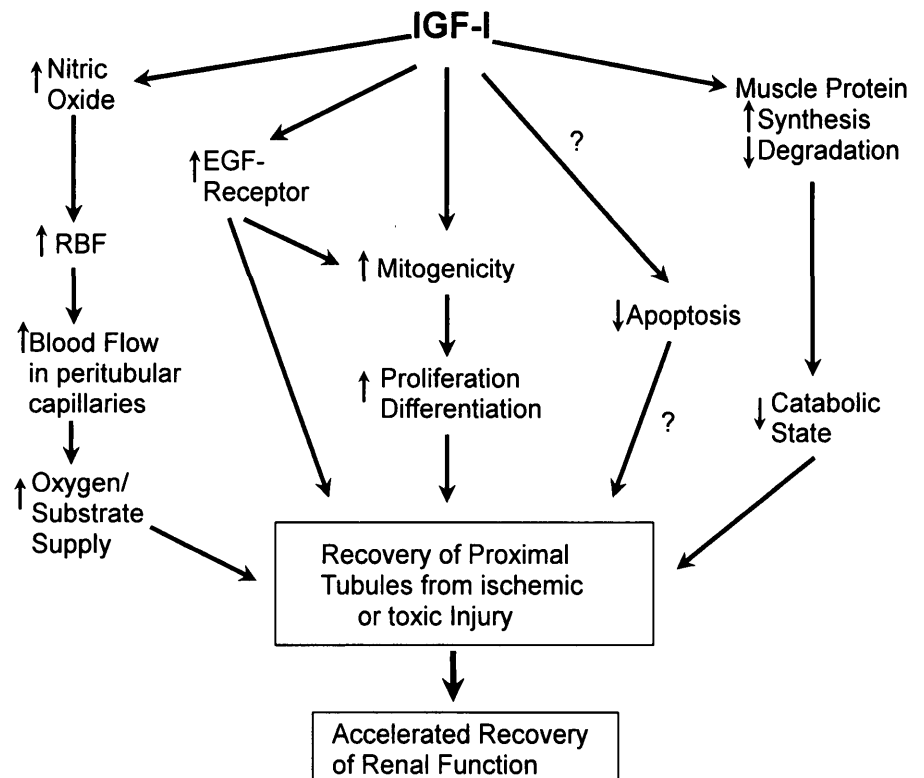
IGF-I

↑Nitric Oxide

↑RBF

↑Blood Flow in peritubular capillaries

↑Oxygen/ Substrate Supply

↑EGF-Receptor

↑Mitogenicity

↑Proliferation Differentiation

?

↓Apoptosis

?

Muscle Protein ↑Synthesis ↓Degradation

↓Catabolic State

Recovery of Proximal Tubules from ischemic or toxic Injury

Accelerated Recovery of Renal Function